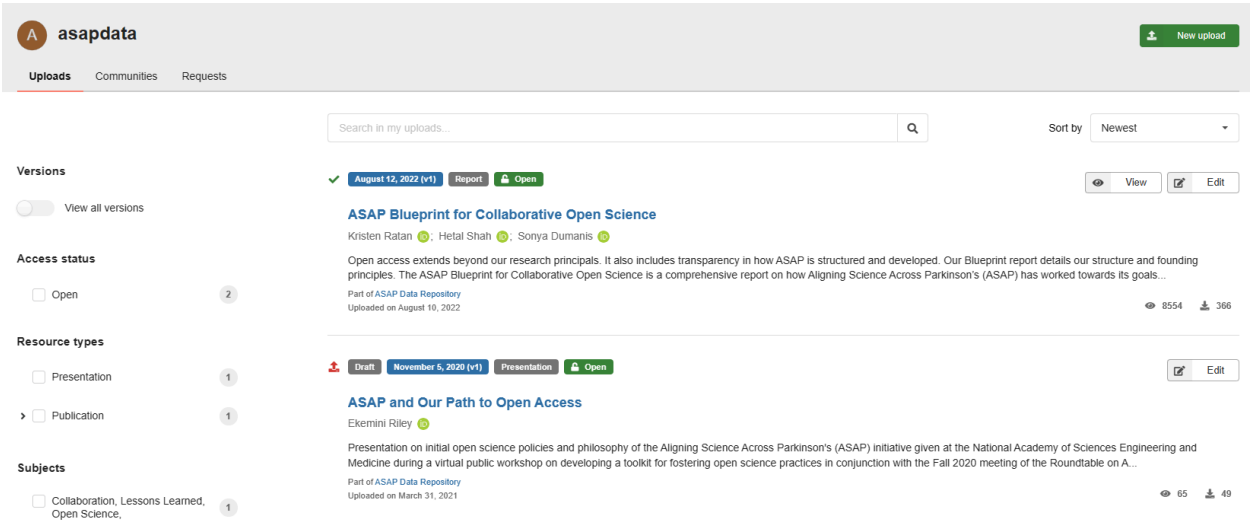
A asapdata

New upload

Uploads Communities Requests

Search in my uploads...

Sort by Newest

Versions

View all versions

Access status

Open 2

Resource types

Presentation 1

Publication 1

Subjects

Collaboration, Lessons Learned, Open Science, 1

August 12, 2022 (v1) Report Open

View Edit

ASAP Blueprint for Collaborative Open Science

Kristen Ratan; Hetal Shah; Sonya Dumanis

Open access extends beyond our research principals. It also includes transparency in how ASAP is structured and developed. Our Blueprint report details our structure and founding principles. The ASAP Blueprint for Collaborative Open Science is a comprehensive report on how Aligning Science Across Parkinson's (ASAP) has worked towards its goals...

Part of ASAP Data Repository
Uploaded on August 10, 2022

8554 366

Draft November 5, 2020 (v1) Presentation Open

Edit

ASAP and Our Path to Open Access

Ekemini Riley

Presentation on initial open science policies and philosophy of the Aligning Science Across Parkinson's (ASAP) initiative given at the National Academy of Sciences Engineering and Medicine during a virtual public workshop on developing a toolkit for fostering open science practices in conjunction with the Fall 2020 meeting of the Roundtable on A...

Part of ASAP Data Repository
Uploaded on March 31, 2021

65 49